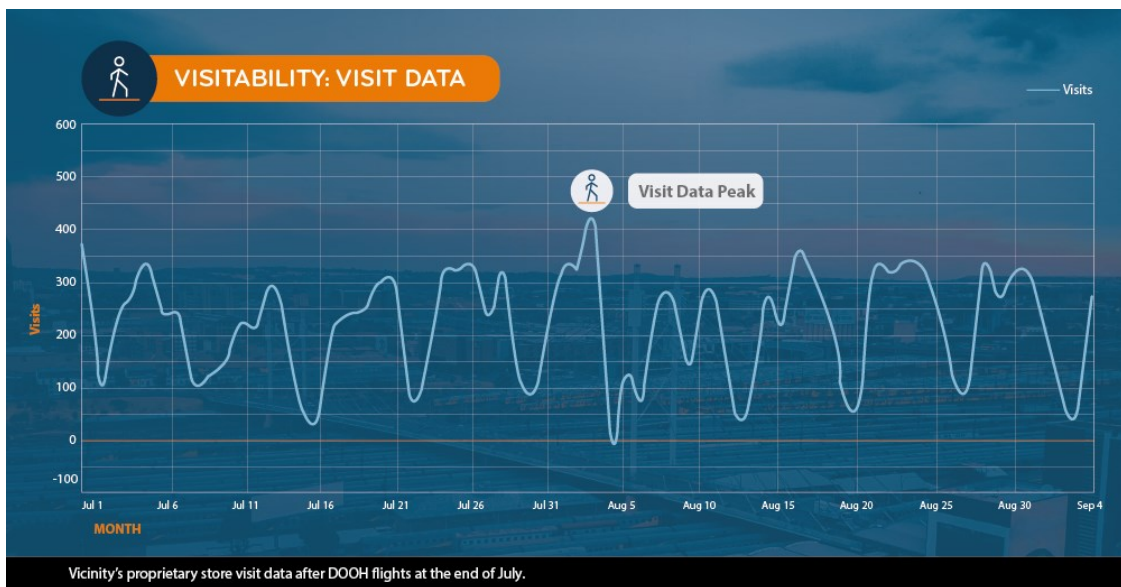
VISITABILITY: VISIT DATA

Visits

Visit Data Peak

Visits

600
500
400
300
200
100
0
-100

Jul 1, Jul 6, Jul 11, Jul 16, Jul 21, Jul 26, Jul 31, Aug 5, Aug 10, Aug 15, Aug 20, Aug 25, Aug 30, Sep 4

MONTH

Vicinity's proprietary store visit data after DOOH flights at the end of July.